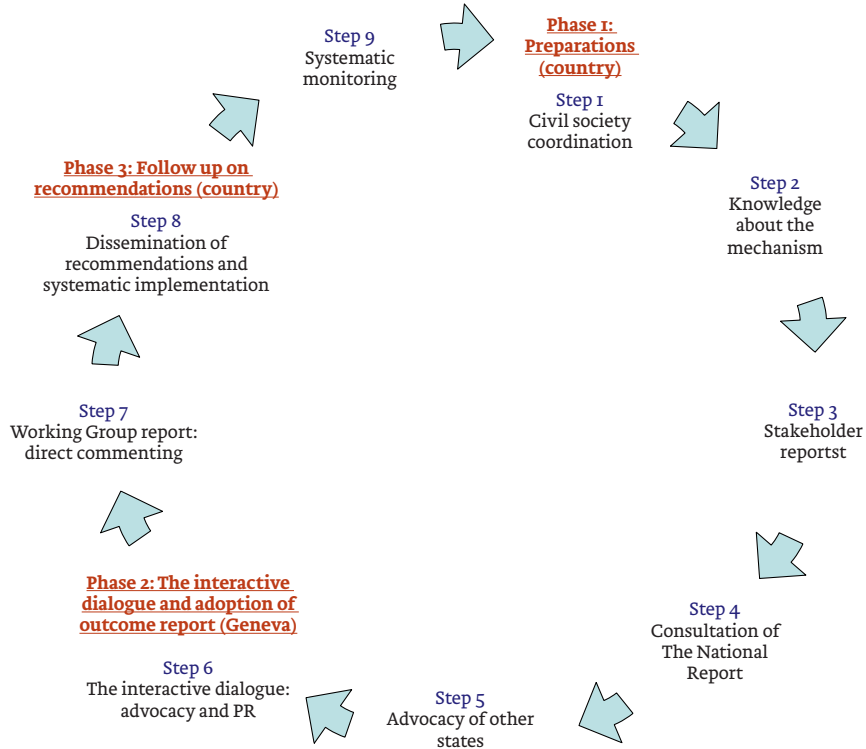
Step 9
Systematic monitoring

Phase 1: Preparations (country)

Step 1
Civil society coordination

Step 2
Knowledge about the mechanism

Step 3
Stakeholder reportst

Step 4
Consultation of The National Report

Step 5
Advocacy of other states

Step 6
The interactive dialogue: advocacy and PR

Phase 2: The interactive dialogue and adoption of outcome report (Geneva)

Step 7
Working Group report: direct commenting

Phase 3: Follow up on recommendations (country)

Step 8
Dissemination of recommendations and systematic implementation